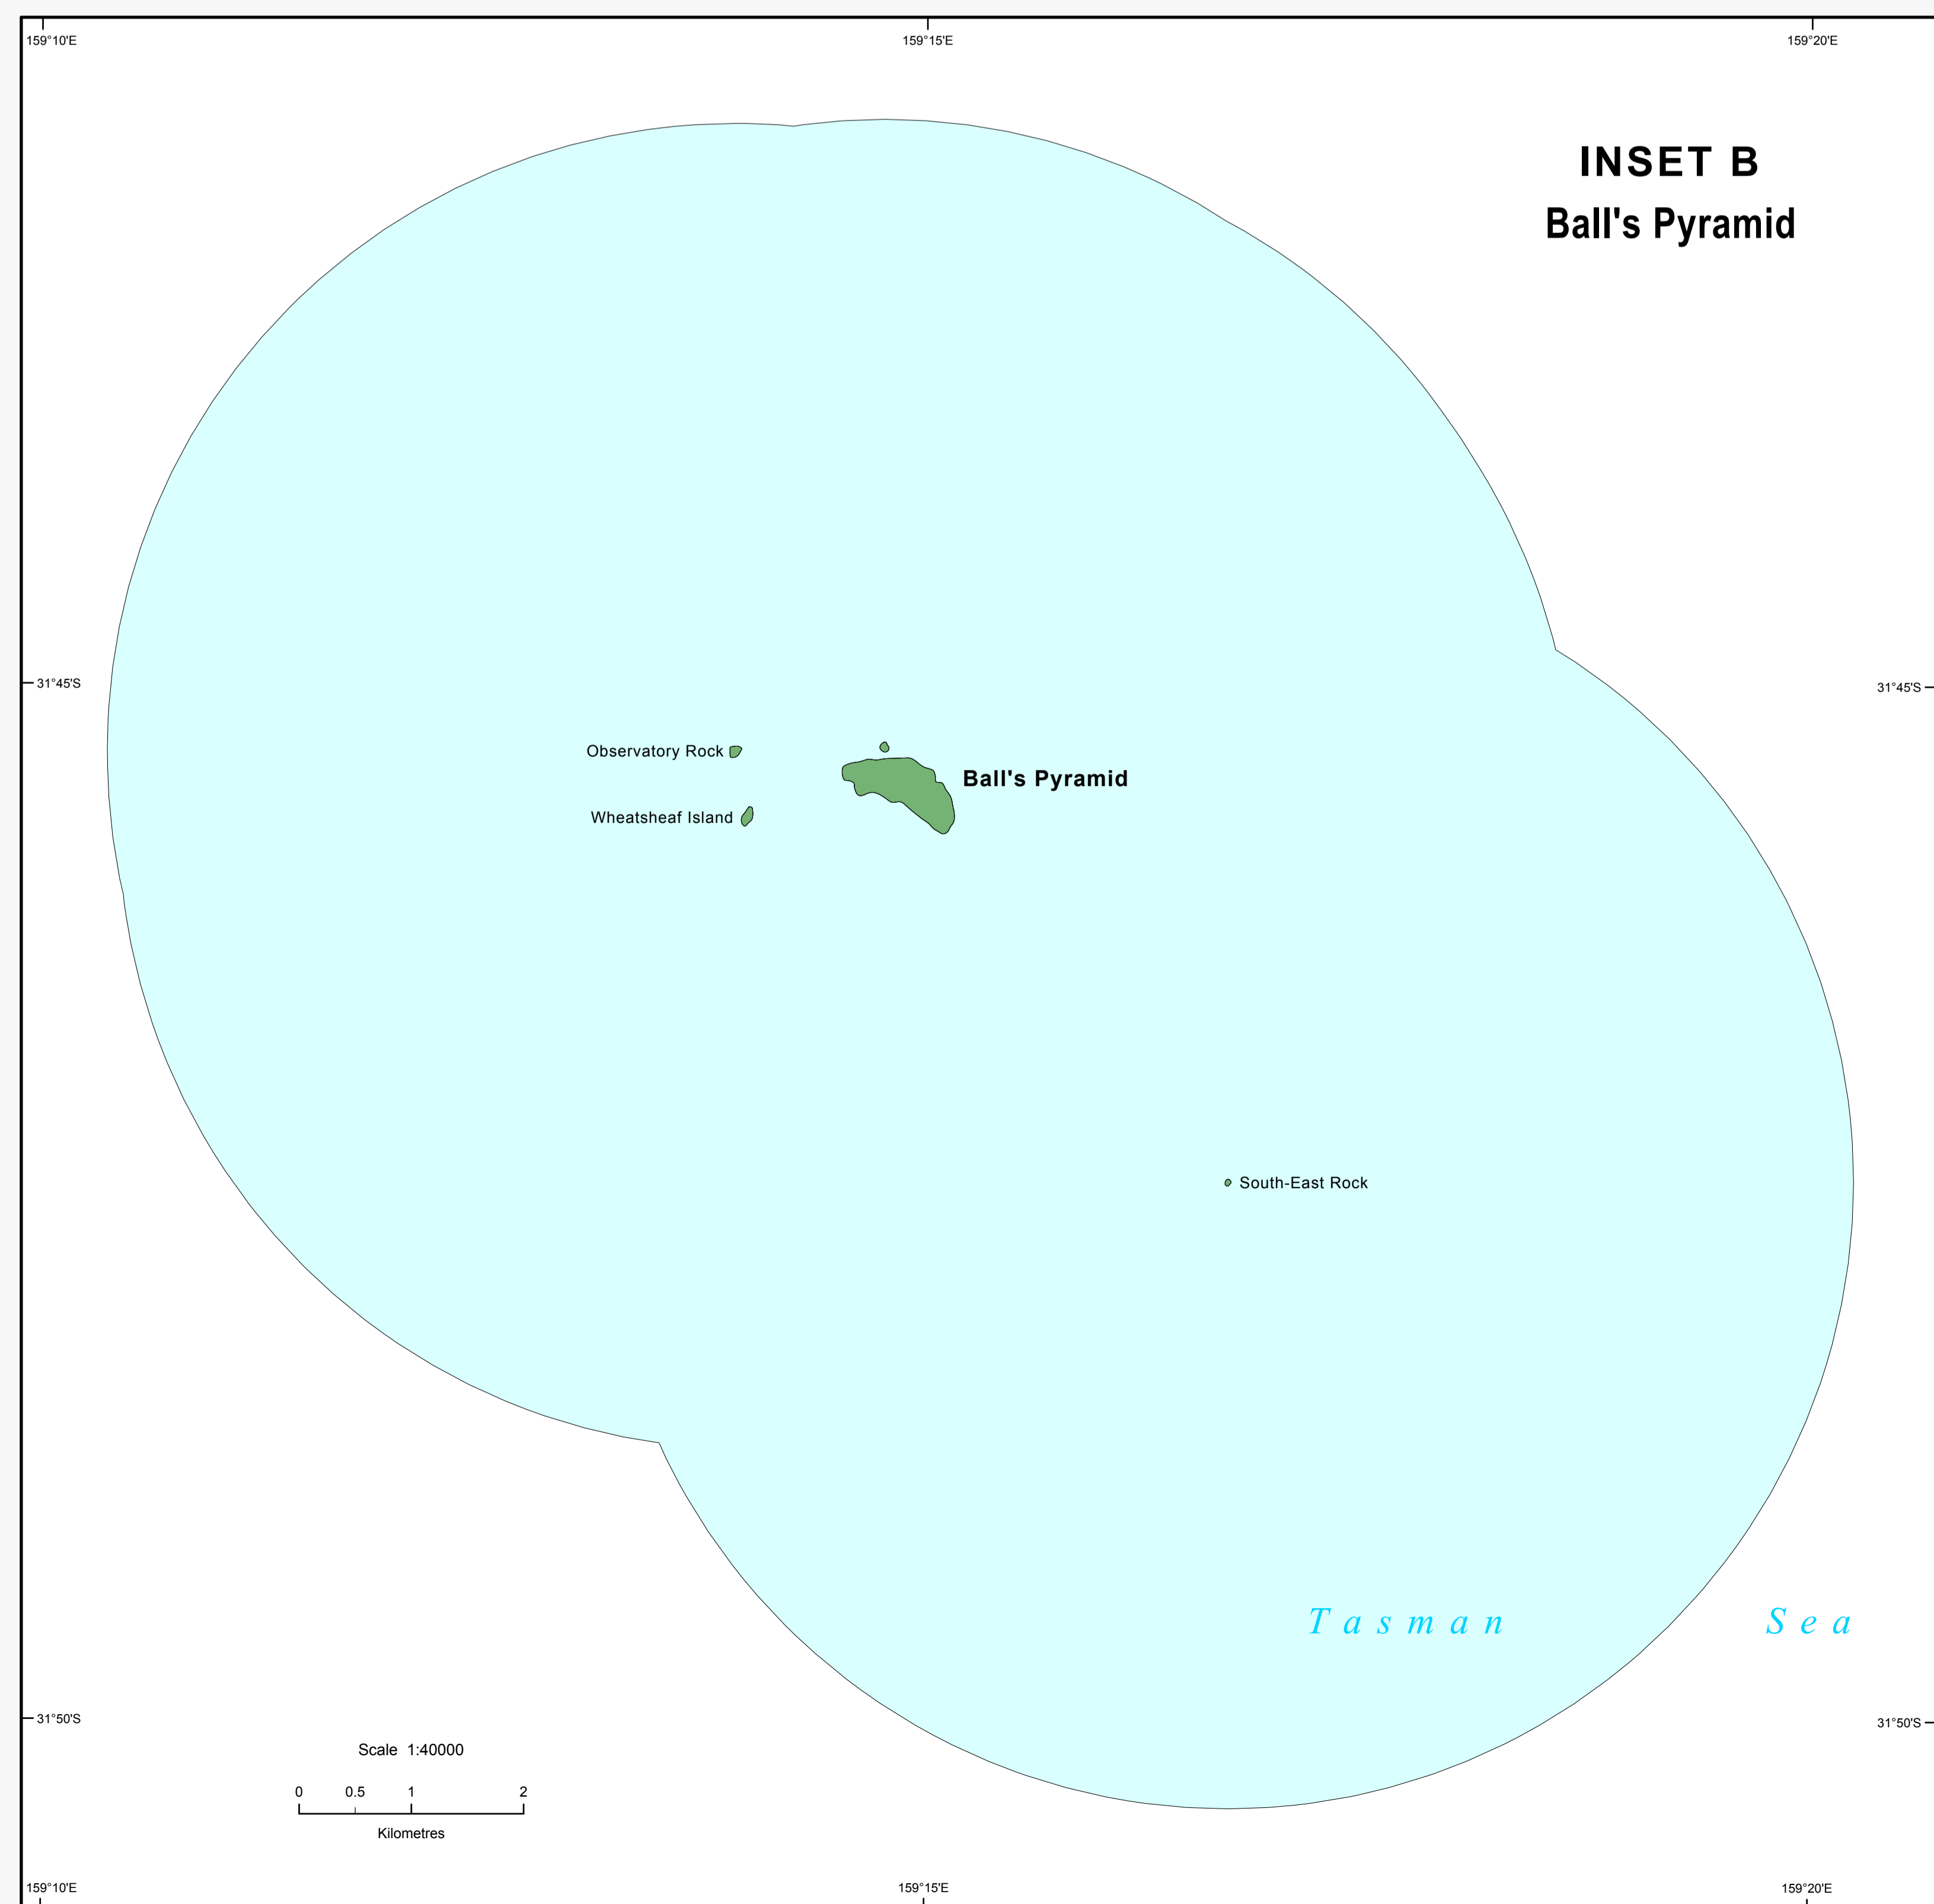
159°10'E
159°15'E
159°20'E

INSET B
Ball's Pyramid

31°45'S
31°45'S

Observatory Rock
Ball's Pyramid
Wheatsheaf Island

South-East Rock

Tasman Sea

31°50'S
31°50'S

Scale 1:40000
0 0.5 1 2
Kilometres

159°10'E
159°15'E
159°20'E